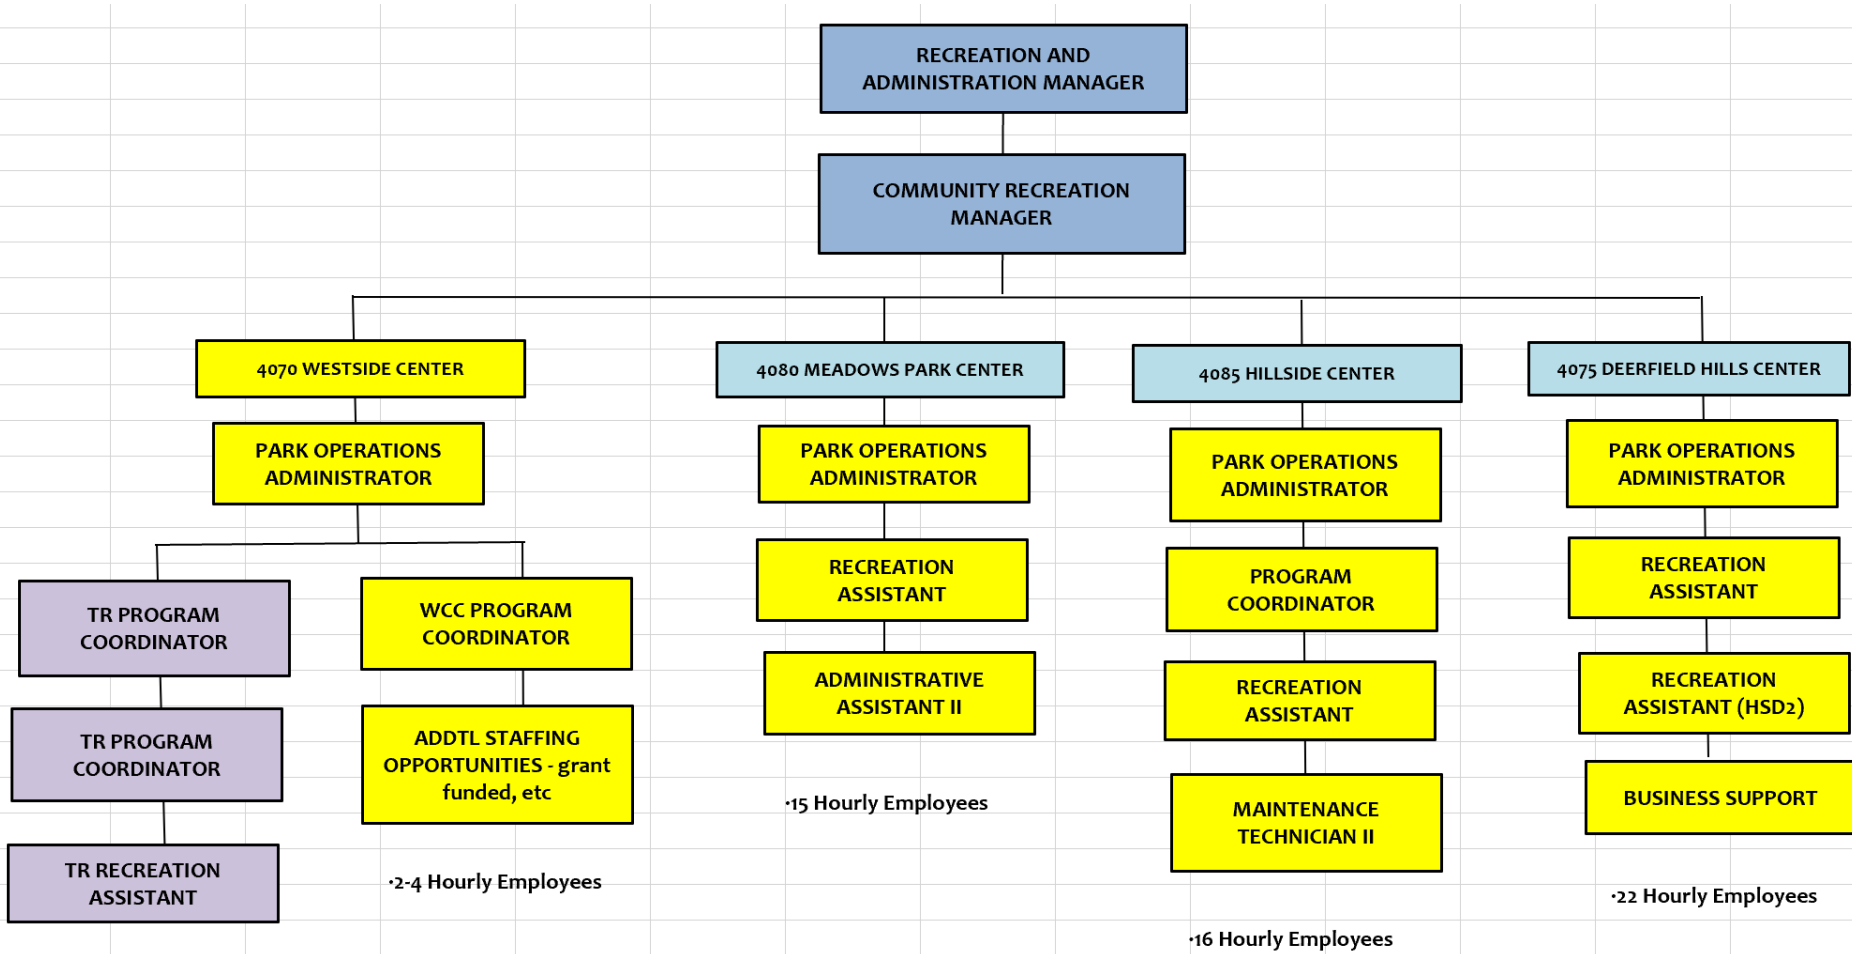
RECREATION AND ADMINISTRATION MANAGER

COMMUNITY RECREATION MANAGER

4070 WESTSIDE CENTER

PARK OPERATIONS ADMINISTRATOR

TR PROGRAM COORDINATOR

TR PROGRAM COORDINATOR

TR RECREATION ASSISTANT

WCC PROGRAM COORDINATOR

ADDTL STAFFING OPPORTUNITIES - grant funded, etc

•2-4 Hourly Employees

4080 MEADOWS PARK CENTER

PARK OPERATIONS ADMINISTRATOR

RECREATION ASSISTANT

ADMINISTRATIVE ASSISTANT II

•15 Hourly Employees

4085 HILLSIDE CENTER

PARK OPERATIONS ADMINISTRATOR

PROGRAM COORDINATOR

RECREATION ASSISTANT

MAINTENANCE TECHNICIAN II

•16 Hourly Employees

4075 DEERFIELD HILLS CENTER

PARK OPERATIONS ADMINISTRATOR

RECREATION ASSISTANT

RECREATION ASSISTANT (HSD2)

BUSINESS SUPPORT

•22 Hourly Employees